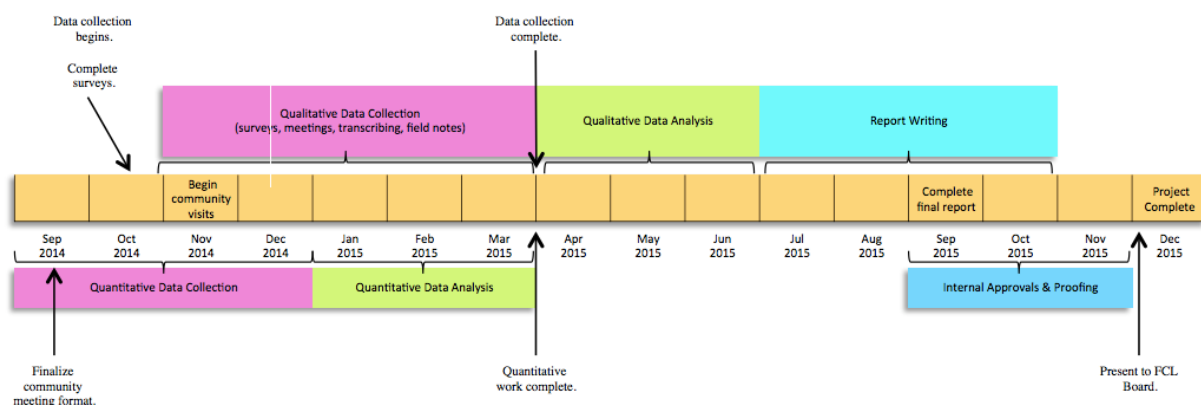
Data collection begins.

Complete surveys.

Data collection complete.

Qualitative Data Collection (surveys, meetings, transcribing, field notes)

Qualitative Data Analysis

Report Writing

Begin community visits

Complete final report

Project Complete

Sep 2014
Oct 2014
Nov 2014
Dec 2014
Jan 2015
Feb 2015
Mar 2015
Apr 2015
May 2015
Jun 2015
Jul 2015
Aug 2015
Sep 2015
Oct 2015
Nov 2015
Dec 2015

Quantitative Data Collection

Quantitative Data Analysis

Internal Approvals & Proofing

Finalize community meeting format.

Quantitative work complete.

Present to FCL Board.